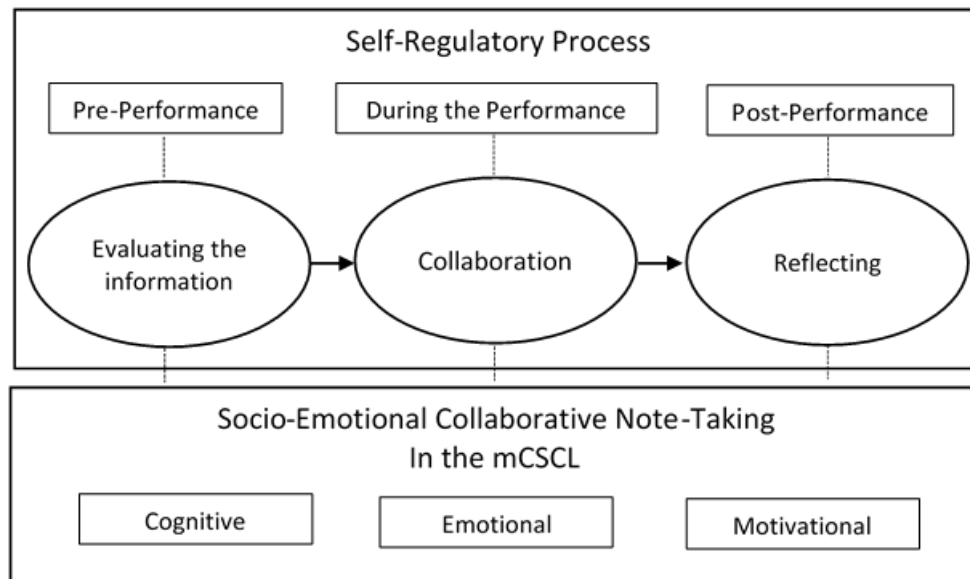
Self-Regulatory Process

Pre-Performance

During the Performance

Post-Performance

Evaluating the information

Collaboration

Reflecting

Socio-Emotional Collaborative Note-Taking
In the mCSCL

Cognitive

Emotional

Motivational